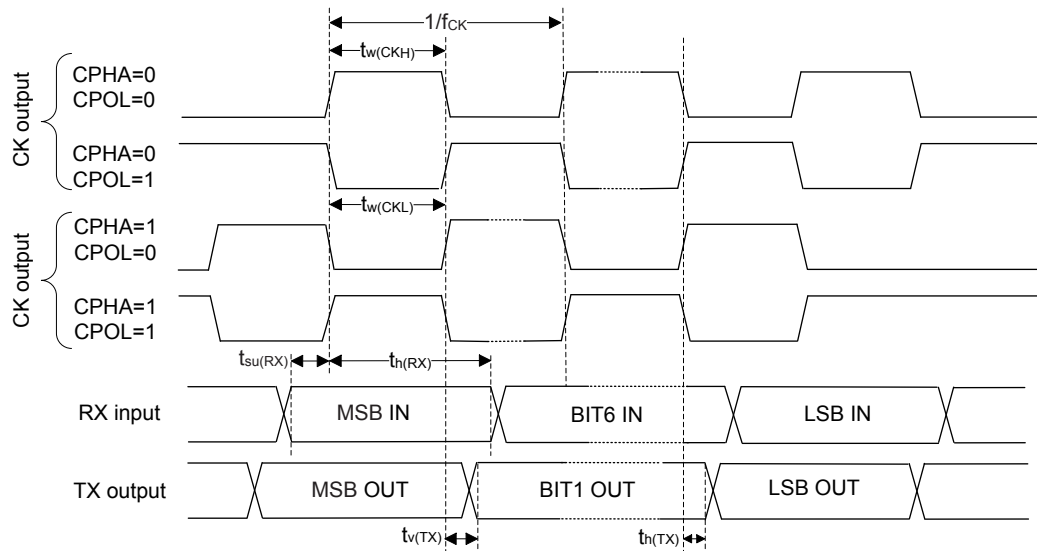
$1/f_{CK}$

$t_{w(CKH)}$

CK output

CPHA=0
CPOL=0

CPHA=0
CPOL=1

$t_{w(CKL)}$

CK output

CPHA=1
CPOL=0

CPHA=1
CPOL=1

$t_{su(RX)}$

$t_{h(RX)}$

RX input

MSB IN

BIT6 IN

LSB IN

TX output

MSB OUT

BIT1 OUT

LSB OUT

$t_{v(TX)}$

$t_{h(TX)}$